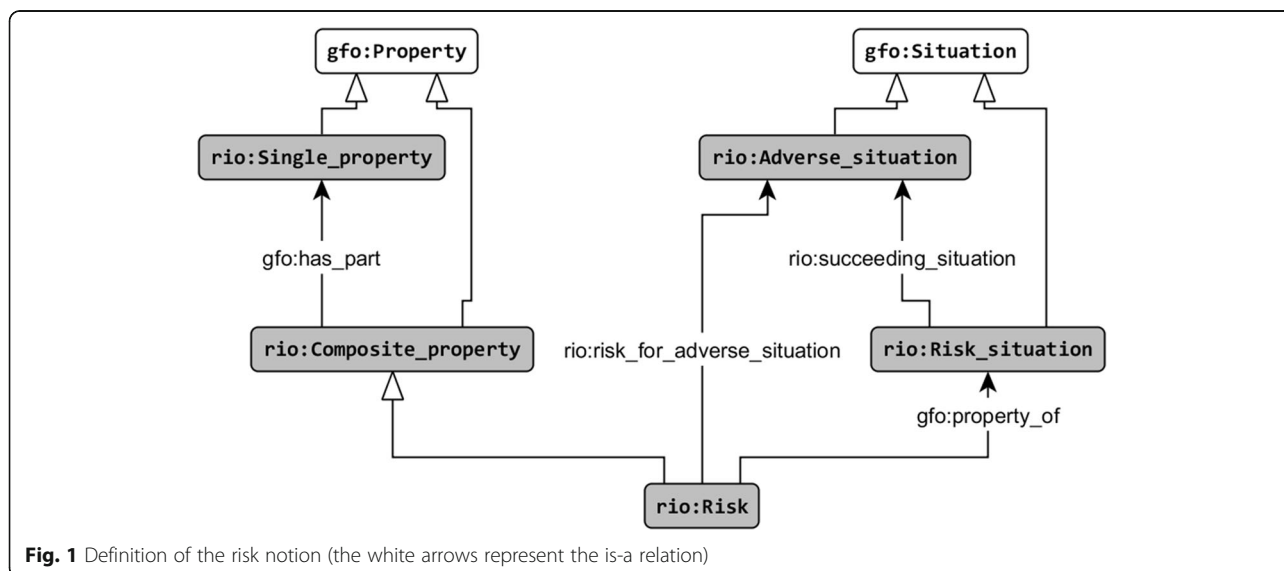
gfo:Property

gfo:Situation

rio:Single_property

rio:Adverse_situation

gfo:has_part

rio:succeeding_situation

rio:Composite_property

rio:risk_for_adverse_situation

rio:Risk_situation

gfo:property_of

rio:Risk

**Fig. 1** Definition of the risk notion (the white arrows represent the is-a relation)